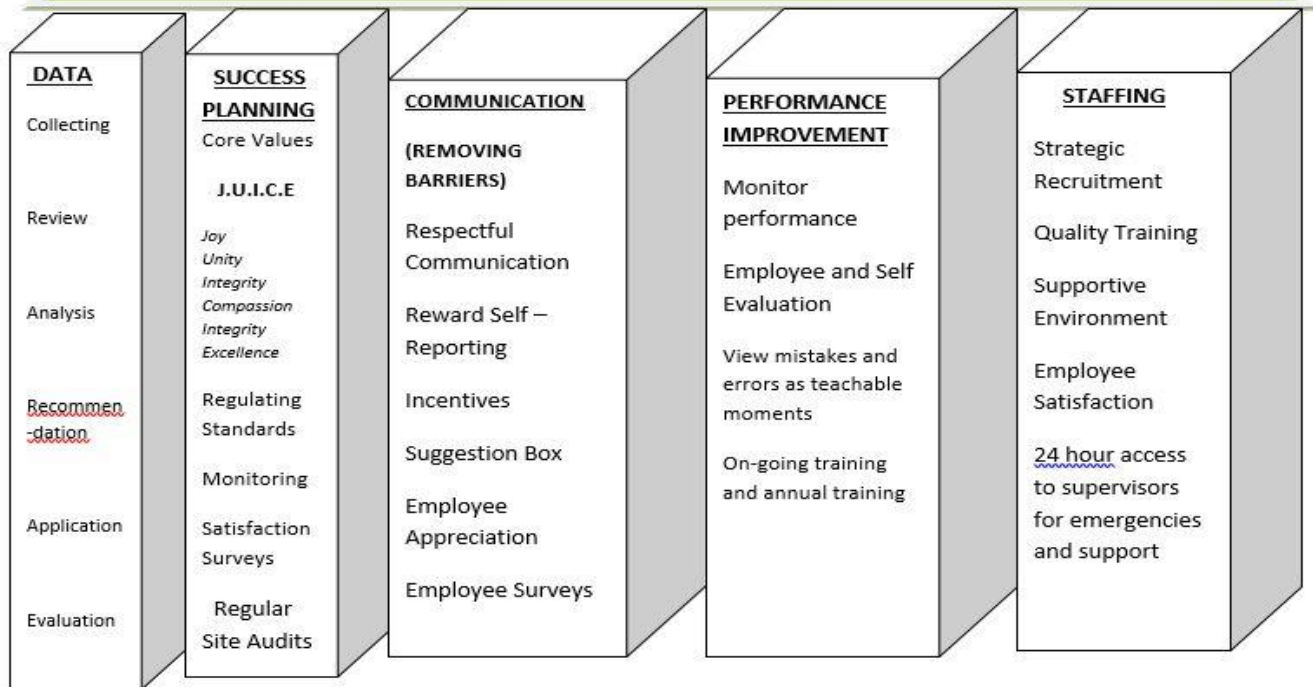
DATA

Collecting

Review

Analysis

Recommen -dation

Application

Evaluation

SUCCESS PLANNING

Core Values

J.U.I.C.E

Joy
Unity
Integrity
Compassion
Integrity
Excellence

Regulating Standards

Monitoring

Satisfaction Surveys

Regular Site Audits

COMMUNICATION

(REMOVING BARRIERS)

Respectful Communication

Reward Self – Reporting

Incentives

Suggestion Box

Employee Appreciation

Employee Surveys

PERFORMANCE IMPROVEMENT

Monitor performance

Employee and Self Evaluation

View mistakes and errors as teachable moments

On-going training and annual training

STAFFING

Strategic Recruitment

Quality Training

Supportive Environment

Employee Satisfaction

24 hour access to supervisors for emergencies and support